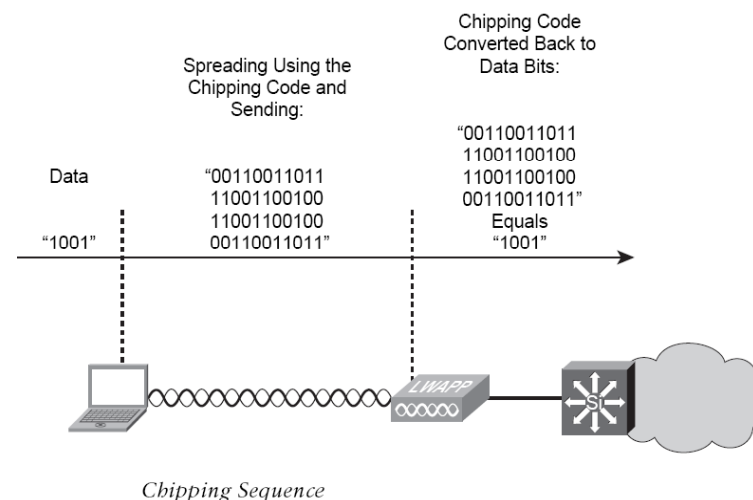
Chipping Code Converted Back to Data Bits:

Spreading Using the Chipping Code and Sending:

Data

"1001"

"00110011011
11001100100
11001100100
00110011011"

"00110011011
11001100100
11001100100
00110011011"
Equals
"1001"

LWAPP

Si

Chipping Sequence